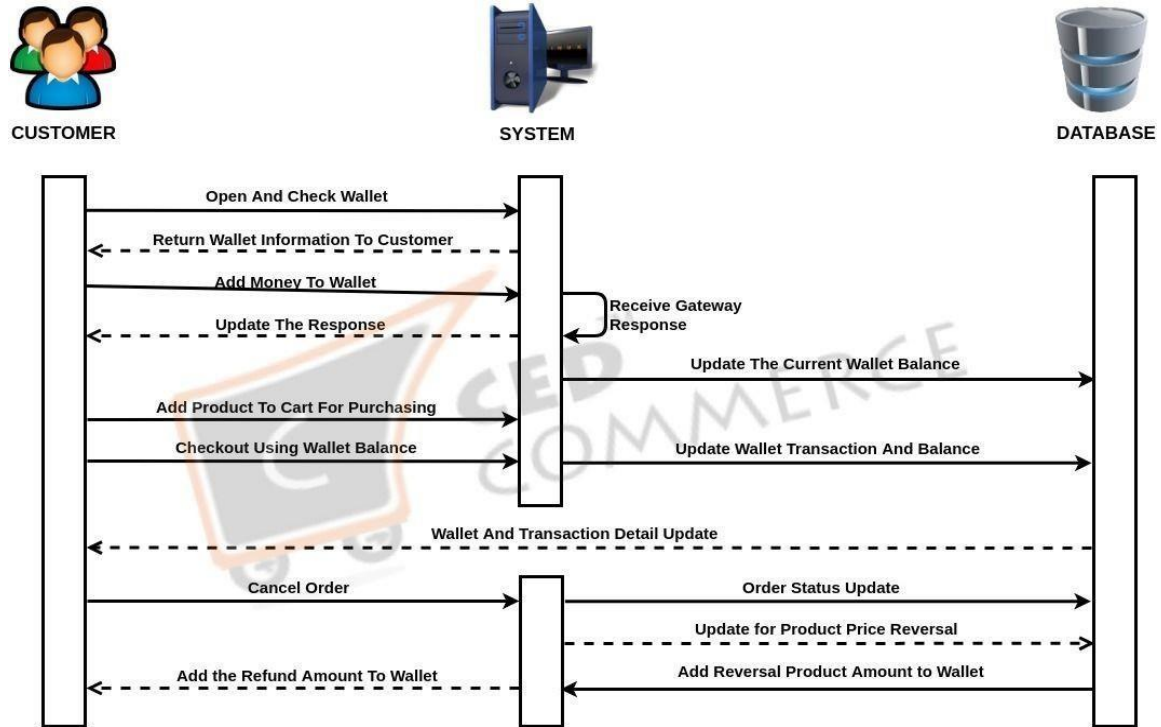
CUSTOMER

SYSTEM

DATABASE

Open And Check Wallet

Return Wallet Information To Customer

Add Money To Wallet

Receive Gateway Response

Update The Response

Update The Current Wallet Balance

Add Product To Cart For Purchasing

Checkout Using Wallet Balance

Update Wallet Transaction And Balance

Wallet And Transaction Detail Update

Cancel Order

Order Status Update

Update for Product Price Reversal

Add the Refund Amount To Wallet

Add Reversal Product Amount to Wallet

CED COMMERCE